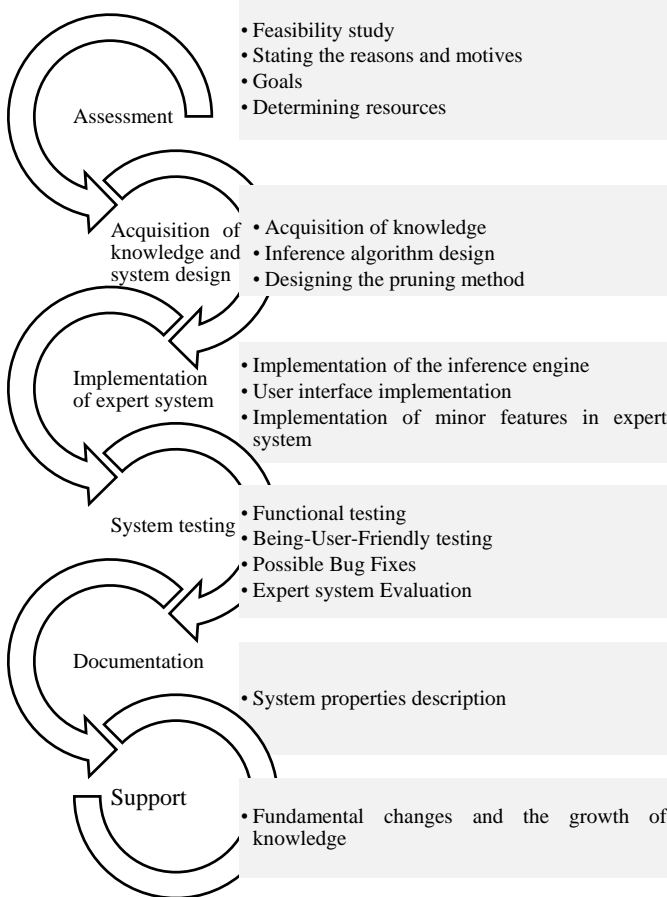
Assessment

• Feasibility study
• Stating the reasons and motives
• Goals
• Determining resources

Acquisition of knowledge and system design

• Acquisition of knowledge
• Inference algorithm design
• Designing the pruning method

Implementation of expert system

• Implementation of the inference engine
• User interface implementation
• Implementation of minor features in expert system

System testing

• Functional testing
• Being-User-Friendly testing
• Possible Bug Fixes
• Expert system Evaluation

Documentation

• System properties description

Support

• Fundamental changes and the growth of knowledge